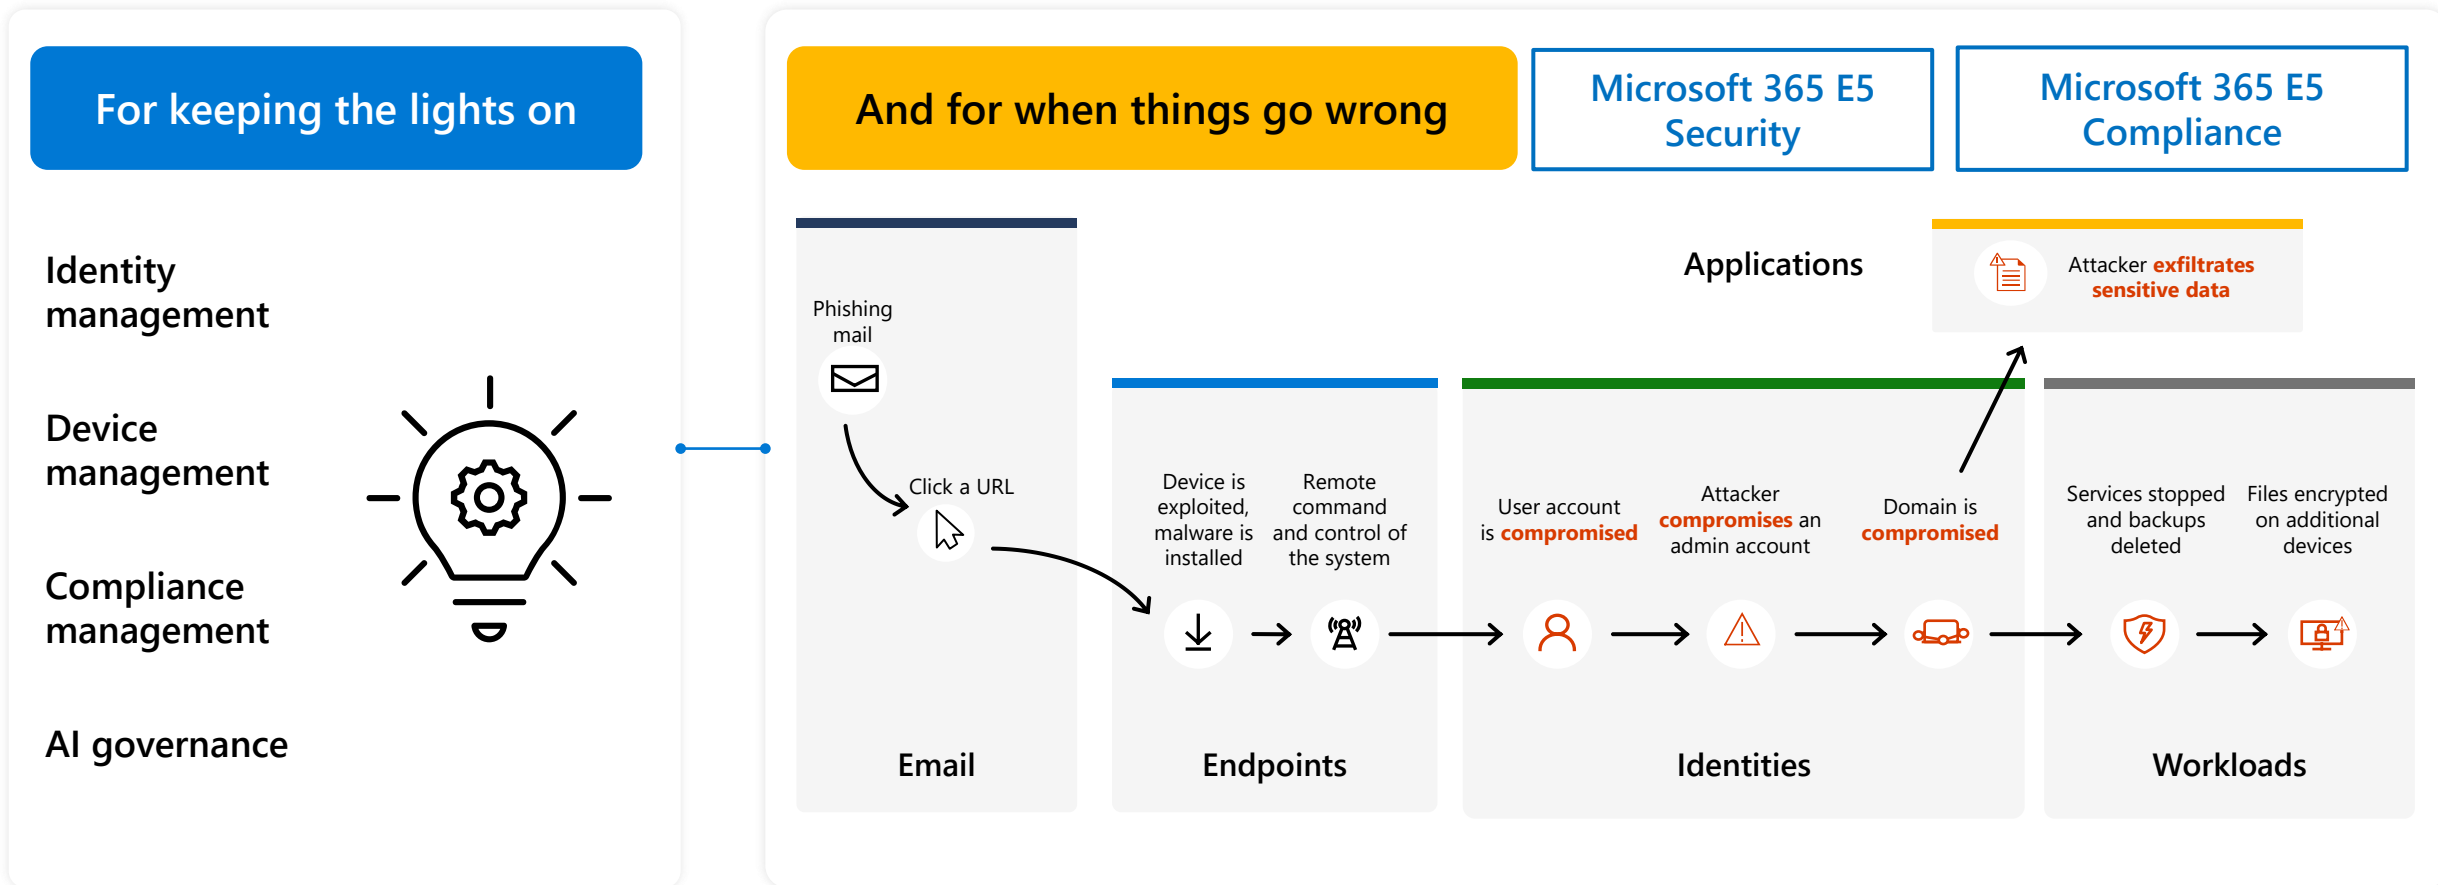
For keeping the lights on

Identity management

Device management

Compliance management

AI governance

And for when things go wrong

Microsoft 365 E5 Security

Microsoft 365 E5 Compliance

Phishing mail

Click a URL

Email

Device is exploited, malware is installed

Remote command and control of the system

Endpoints

User account is compromised

Attacker compromises an admin account

Domain is compromised

Identities

Applications

Attacker exfiltrates sensitive data

Services stopped and backups deleted

Files encrypted on additional devices

Workloads